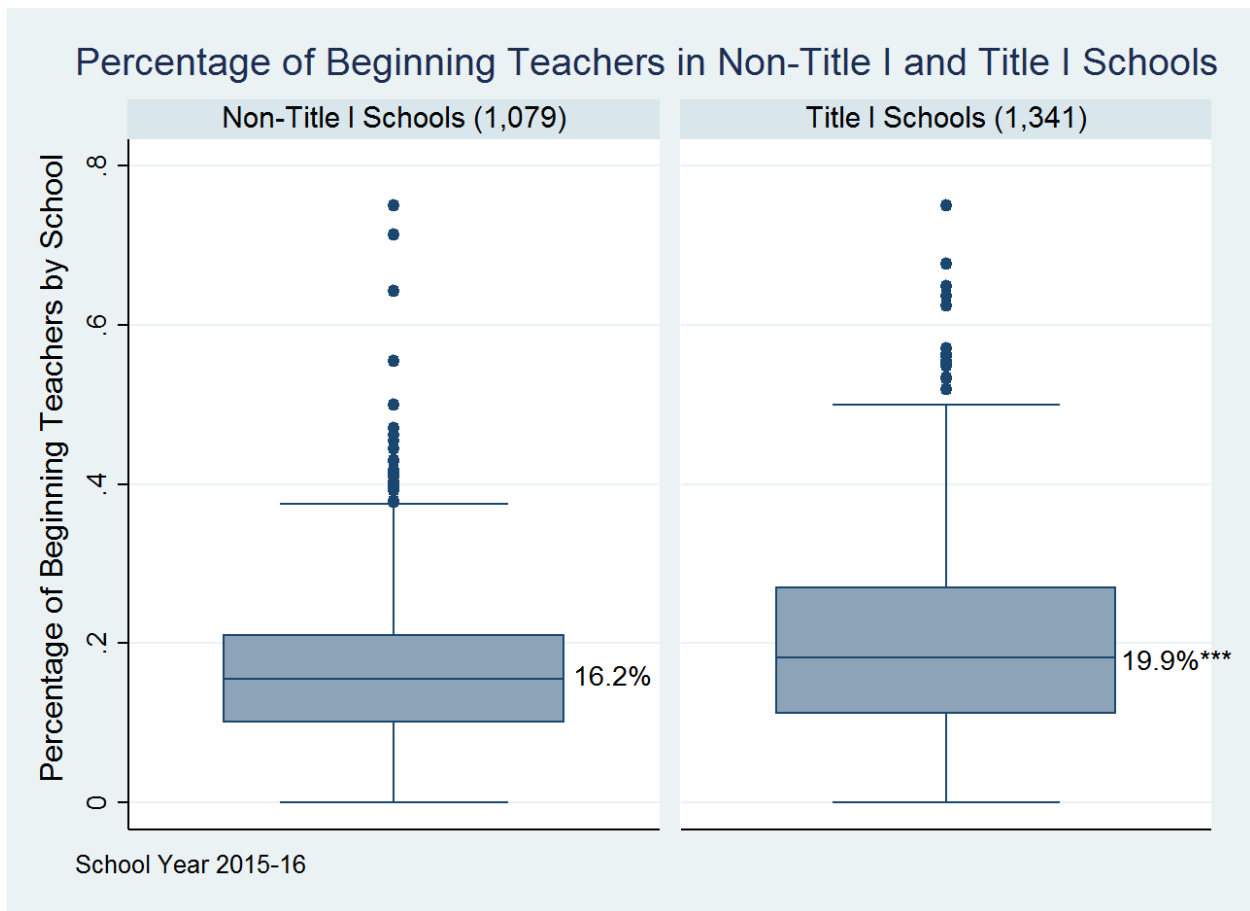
Percentage of Beginning Teachers in Non-Title I and Title I Schools

Non-Title I Schools (1,079)

Title I Schools (1,341)

Percentage of Beginning Teachers by School

.8

.6

.4

.2

0

16.2%

19.9%***

School Year 2015-16